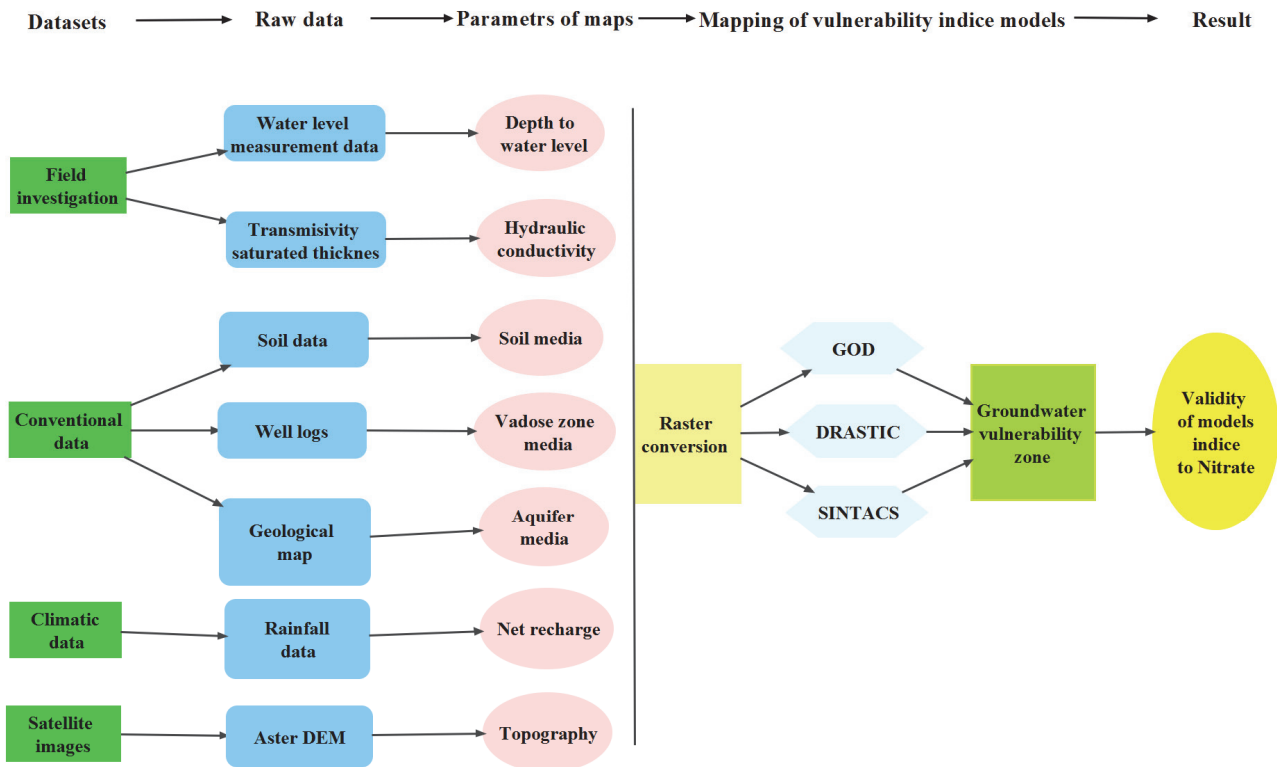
Datasets → Raw data → Parametrs of maps → Mapping of vulnerability indice models → Result

Field investigation

Water level measurement data

Depth to water level

Transmisivity saturated thicknes

Hydraulic conductivity

Conventional data

Soil data

Soil media

Well logs

Vadose zone media

Geological map

Aquifer media

Climatic data

Rainfall data

Net recharge

Satellite images

Aster DEM

Topography

Raster conversion

GOD

DRASTIC

SINTACS

Groundwater vulnerability zone

Validity of models indice to Nitrate